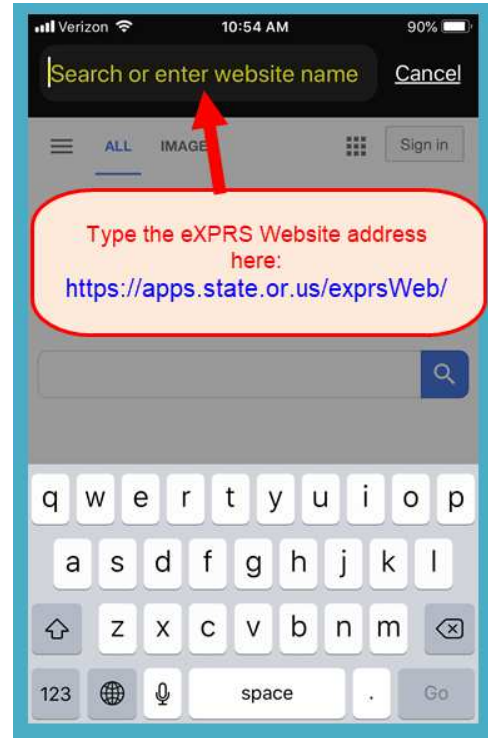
Verizon 10:54 AM 90%

Search or enter website name Cancel

ALL IMAGE Sign in

Type the eXPRS Website address here:
https://apps.state.or.us/exprsWeb/

q w e r t y u i o p
a s d f g h j k l
z x c v b n m
123 space . Go